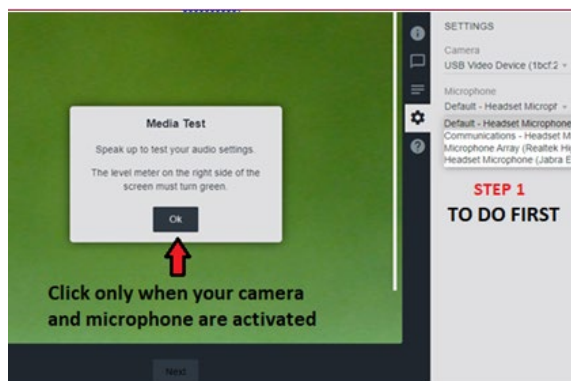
Media Test

Speak up to test your audio settings.

The level meter on the right side of the screen must turn green.

Ok

Click only when your camera and microphone are activated

Next

SETTINGS

Camera

USB Video Device (1bcf:2

Microphone

Default - Headset Micropt

Default - Headset Microphone

Communications - Headset M

Microphone Array (Realtek Hi

Headset Microphone (Jabra E

STEP 1

TO DO FIRST